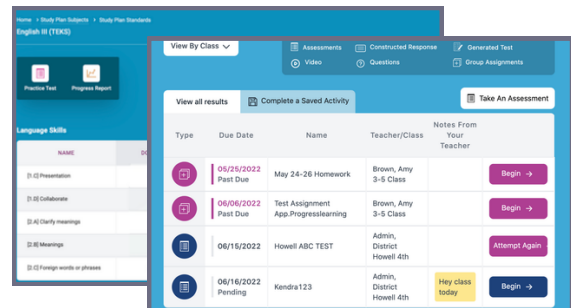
Home > Study Plan Subjects > Study Plan Standards
English III (TEKS)

Practice Test
Progress Report

Language Skills

| NAME | D |
|---|---|
| [1.1] Presentation | |
| [1.2] Collaborate | |
| [2.A] Clarify meanings | |
| [2.B] Meanings | |
| [2.C] Foreign words or phrases | |

View By Class

Assessments
Constructed Response
Generated Test
Video
Questions
Group Assignments

View all results
Complete a Saved Activity
Take An Assessment

| Type | Due Date | Name | Teacher/Class | Notes From Your Teacher | |
|---|---|---|---|---|---|
| | 05/25/2022 Past Due | May 24-26 Homework | Brown, Amy 3-5 Class | | Begin → |
| | 06/06/2022 Past Due | Test Assignment App.Progresslearning | Brown, Amy 3-5 Class | | Begin → |
| | 06/15/2022 | Howell ABC TEST | Admin, District Howell 4th | | Attempt Again |
| | 06/16/2022 Pending | Kendra123 | Admin, District Howell 4th | Hey class today | Begin → |